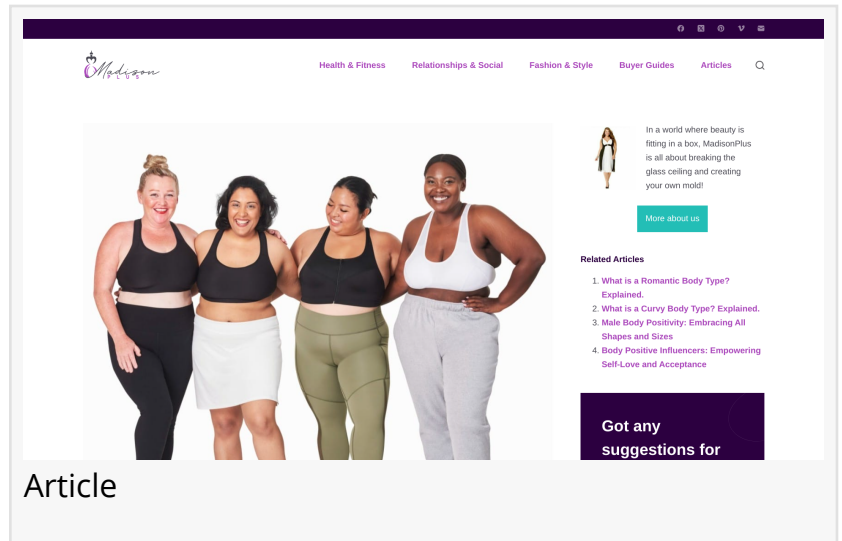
Madison PLUS

Health & Fitness Relationships & Social Fashion & Style Buyer Guides Articles

In a world where beauty is fitting in a box, MadisonPlus is all about breaking the glass ceiling and creating your own mold!

More about us

Related Articles

1. What is a Romantic Body Type? Explained.
2. What is a Curvy Body Type? Explained.
3. Male Body Positivity: Embracing All Shapes and Sizes
4. Body Positive Influencers: Empowering Self-Love and Acceptance

Got any suggestions for

Article